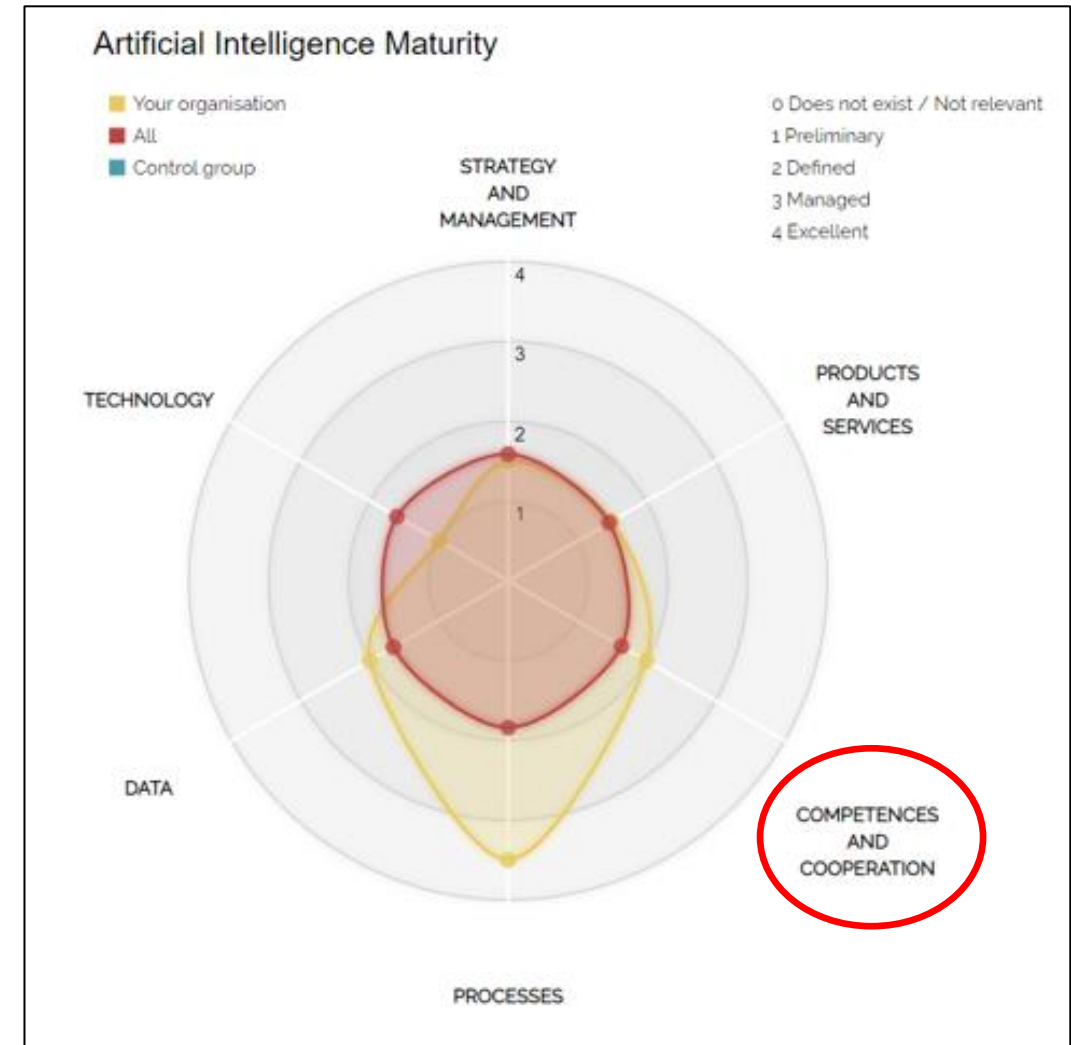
Artificial Intelligence Maturity

Your organisation
All
Control group

0 Does not exist / Not relevant
1 Preliminary
2 Defined
3 Managed
4 Excellent

STRATEGY AND MANAGEMENT

4
3
2
1

TECHNOLOGY

PRODUCTS AND SERVICES

DATA

COMPETENCES AND COOPERATION

PROCESSES